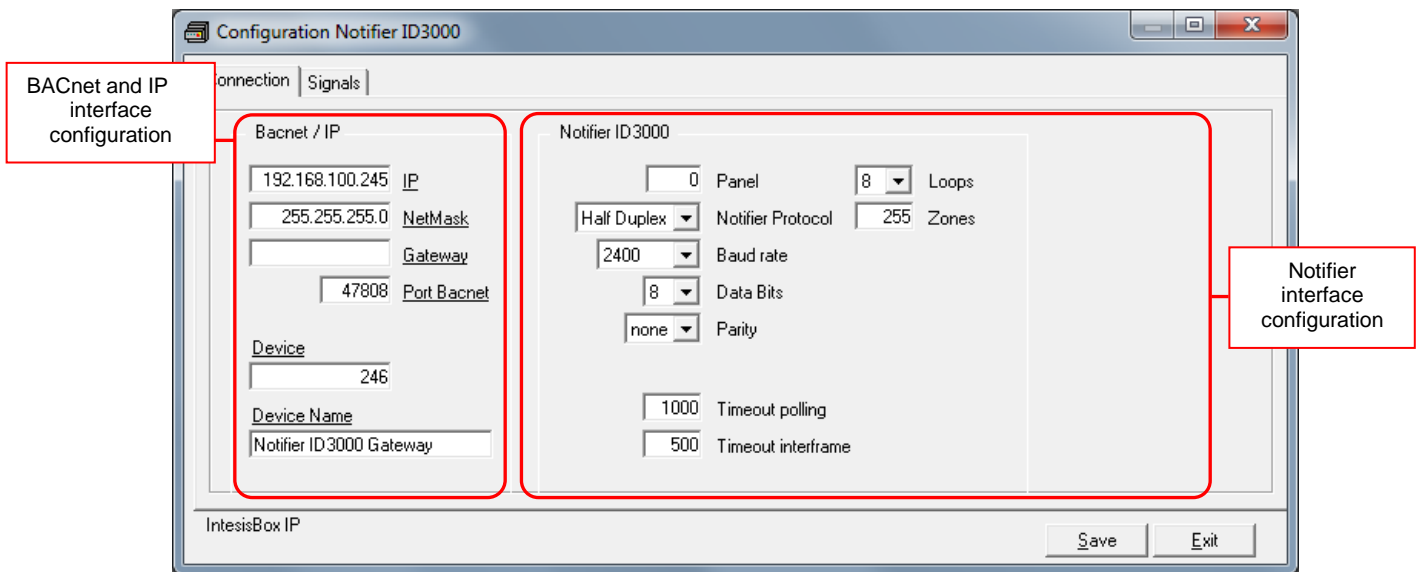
Configuration Notifier ID3000

BACnet and IP interface configuration

onnection | Signals

Bacnet / IP

192.168.100.245 IP

255.255.255.0 NetMask

Gateway

47808 Port Bacnet

Device

246

Device Name

Notifier ID3000 Gateway

Notifier ID3000

0 Panel

8 Loops

Half Duplex Notifier Protocol

255 Zones

2400 Baud rate

8 Data Bits

none Parity

1000 Timeout polling

500 Timeout interframe

Notifier interface configuration

IntesisBox IP

Save

Exit